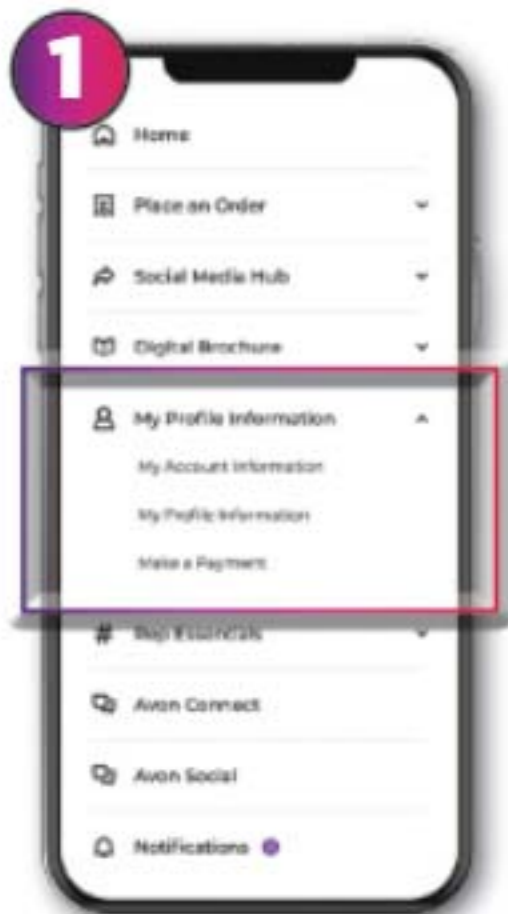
1

Home

Place an Order

Social Media Hub

Digital Brochure

My Profile Information

My Account Information

My Profile Information

Make a Payment

# Rep Essentials

Avon Connect

Avon Social

Notifications